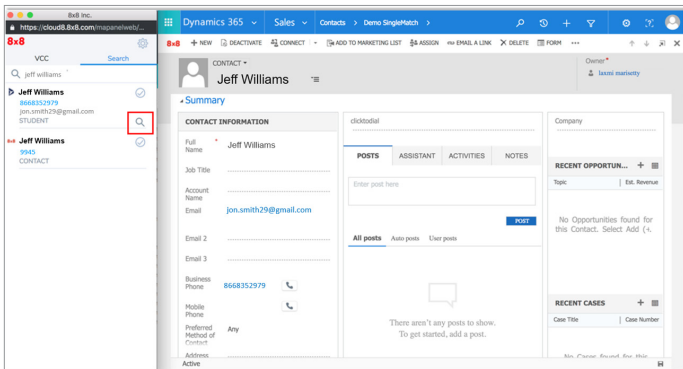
8x8 Inc.

https://cloud8.8x8.com/mapanelweb/...

8x8

VCC

Search

jeff williams

Jeff Williams
8668352979
jon.smith29@gmail.com
STUDENT

Jeff Williams
9945
CONTACT

Dynamics 365 Sales Contacts > Demo SingleMatch >

8x8 + NEW DEACTIVATE CONNECT ADD TO MARKETING LIST ASSIGN EMAIL A LINK DELETE FORM ...

CONTACT
Jeff Williams

Owner*
laxmi marisetty

Summary

CONTACT INFORMATION

Full Name * Jeff Williams

Job Title

Account Name

Email jon.smith29@gmail.com

Email 2

Email 3

Business Phone 8668352979

Mobile Phone

Preferred Method of Contact Any

Address

clicktodial

POSTS ASSISTANT ACTIVITIES NOTES

Enter post here

POST

All posts Auto posts User posts

There aren't any posts to show.
To get started, add a post.

Company

RECENT OPPORTUN...

Topic | Est. Revenue

No Opportunities found for this Contact. Select Add (+).

RECENT CASES

Case Title | Case Number

No Cases found for this

Active